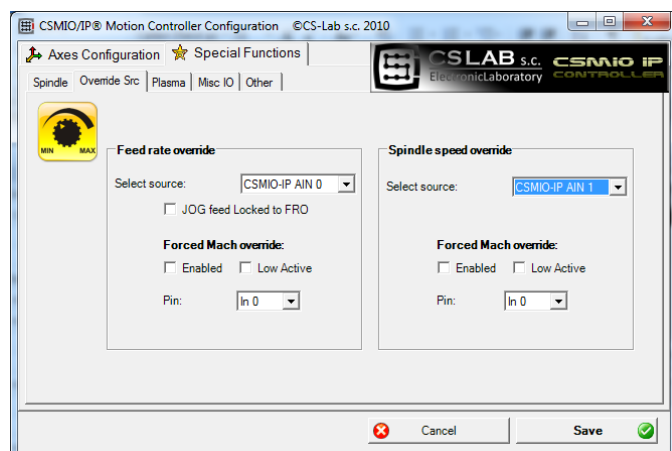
CSMIO/IP® Motion Controller Configuration ©CS-Lab s.c. 2010

Axes Configuration
Special Functions

CSLAB s.c.
ElectronicLaboratory
CSMIO IP CONTROLLER

Spindle
Override Src
Plasma
Misc IO
Other

MIN MAX

Feed rate override
Select source: CSMIO-IP AIN 0
JOG feed Locked to FRO
Forced Mach override:
Enabled
Low Active
Pin: In 0

Spindle speed override
Select source: CSMIO-IP AIN 1
Forced Mach override:
Enabled
Low Active
Pin: In 0

Cancel
Save